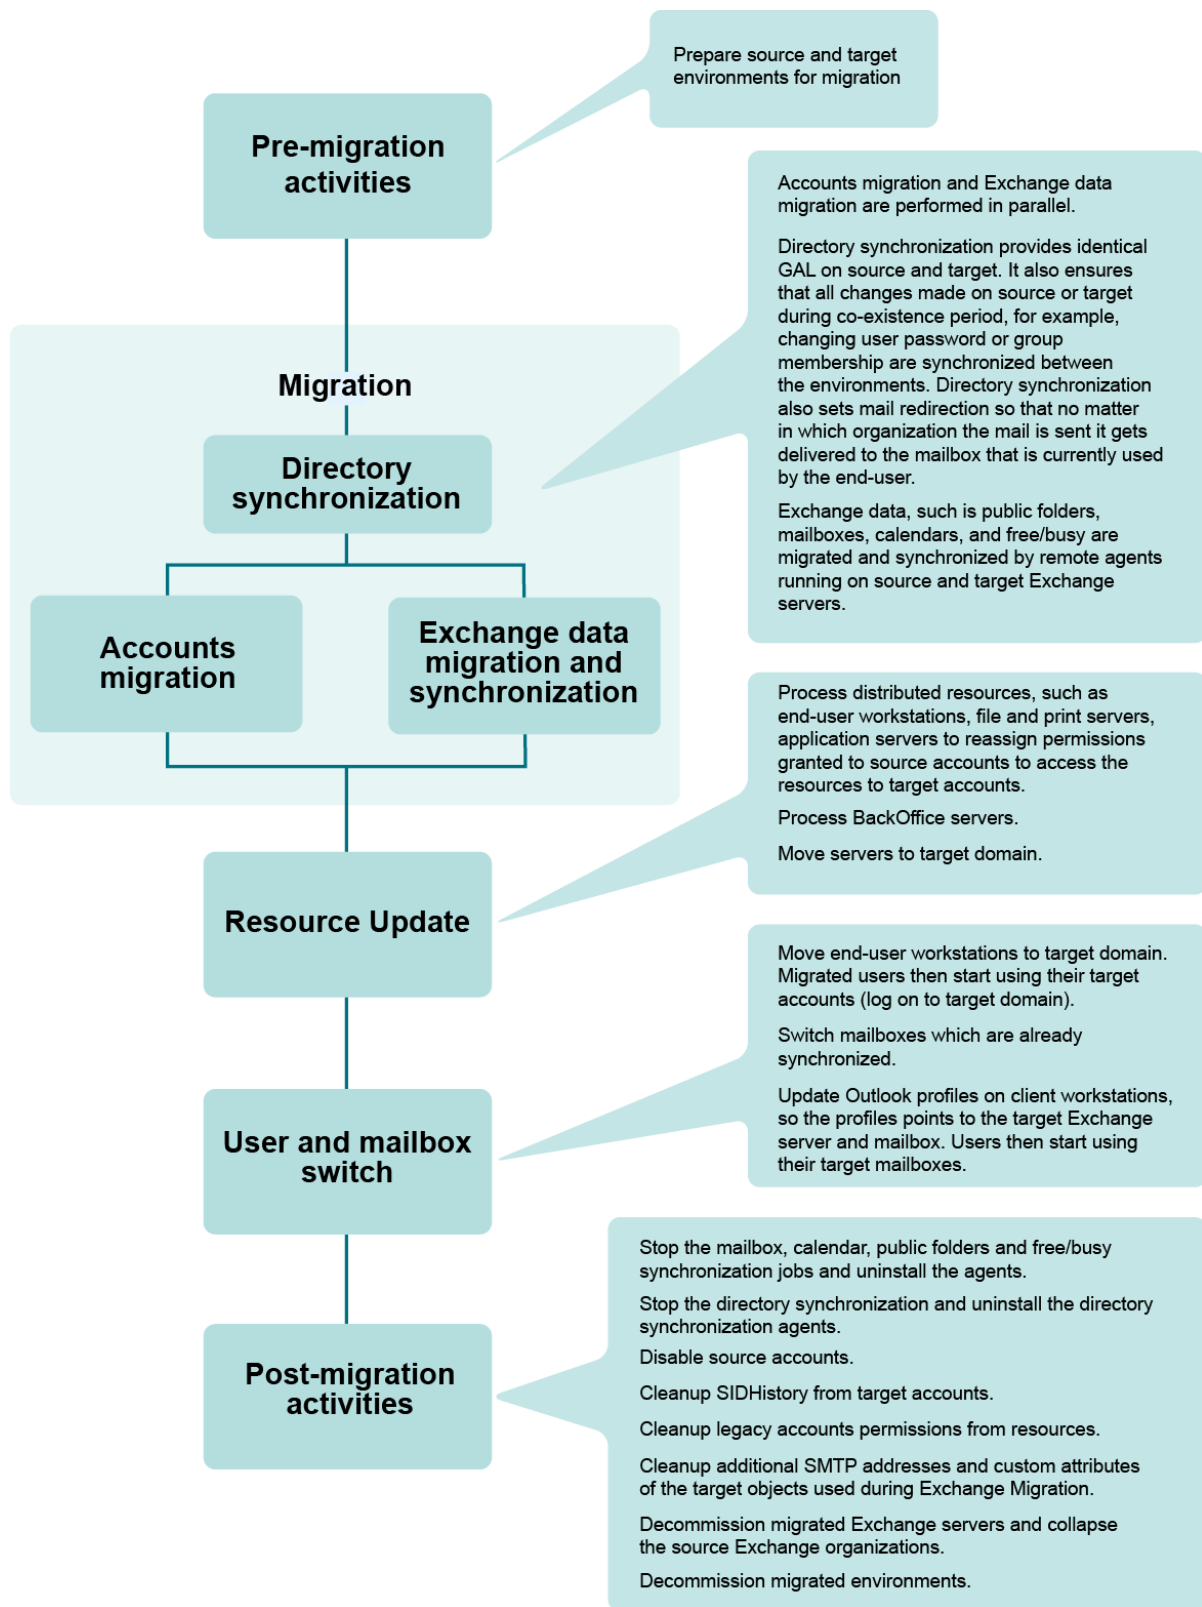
Pre-migration activities

Prepare source and target environments for migration

Migration

Directory synchronization

Accounts migration

Exchange data migration and synchronization

Accounts migration and Exchange data migration are performed in parallel.

Directory synchronization provides identical GAL on source and target. It also ensures that all changes made on source or target during co-existence period, for example, changing user password or group membership are synchronized between the environments. Directory synchronization also sets mail redirection so that no matter in which organization the mail is sent it gets delivered to the mailbox that is currently used by the end-user.

Exchange data, such is public folders, mailboxes, calendars, and free/busy are migrated and synchronized by remote agents running on source and target Exchange servers.

Resource Update

Process distributed resources, such as end-user workstations, file and print servers, application servers to reassign permissions granted to source accounts to access the resources to target accounts.

Process BackOffice servers.

Move servers to target domain.

User and mailbox switch

Move end-user workstations to target domain. Migrated users then start using their target accounts (log on to target domain).

Switch mailboxes which are already synchronized.

Update Outlook profiles on client workstations, so the profiles points to the target Exchange server and mailbox. Users then start using their target mailboxes.

Post-migration activities

Stop the mailbox, calendar, public folders and free/busy synchronization jobs and uninstall the agents.

Stop the directory synchronization and uninstall the directory synchronization agents.

Disable source accounts.

Cleanup SIDHistory from target accounts.

Cleanup legacy accounts permissions from resources.

Cleanup additional SMTP addresses and custom attributes of the target objects used during Exchange Migration.

Decommission migrated Exchange servers and collapse the source Exchange organizations.

Decommission migrated environments.